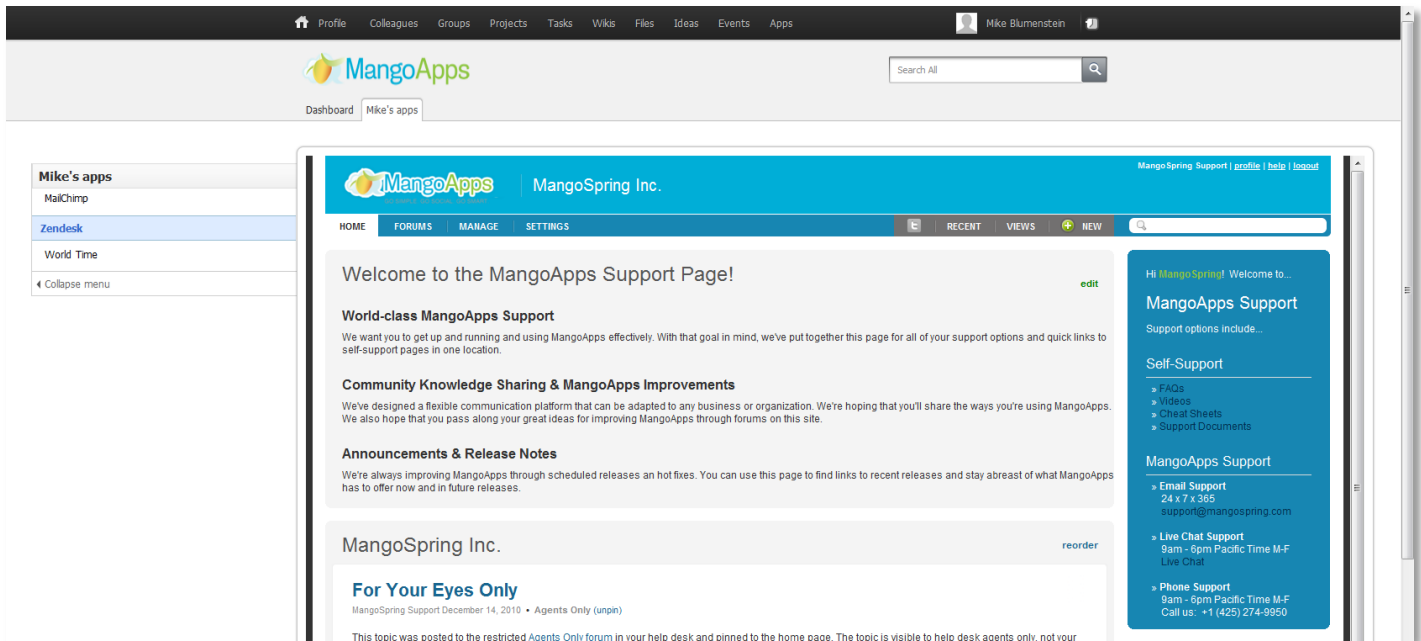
Profile Colleagues Groups Projects Tasks Wikis Files Ideas Events Apps

Mike Blumenstein

MangoApps

Search All

Dashboard Mike's apps

Mike's apps
MailChimp
Zendesk
World Time
Collapse menu

MangoApps

MangoSpring Inc.

MangoSpring Support | profile | help | logout

HOME FORUMS MANAGE SETTINGS RECENT VIEWS NEW

Welcome to the MangoApps Support Page!

edit

World-class MangoApps Support

We want you to get up and running and using MangoApps effectively. With that goal in mind, we've put together this page for all of your support options and quick links to self-support pages in one location.

Community Knowledge Sharing & MangoApps Improvements

We've designed a flexible communication platform that can be adapted to any business or organization. We're hoping that you'll share the ways you're using MangoApps. We also hope that you pass along your great ideas for improving MangoApps through forums on this site.

Announcements & Release Notes

We're always improving MangoApps through scheduled releases an hot fixes. You can use this page to find links to recent releases and stay abreast of what MangoApps has to offer now and in future releases.

MangoSpring Inc.

reorder

For Your Eyes Only

MangoSpring Support December 14, 2010 • Agents Only (unpin)

This topic was posted to the restricted Agents Only forum in your help desk and pinned to the home page. The topic is visible to help desk agents only, not your

Hi MangoSpring! Welcome to...

MangoApps Support

Support options include...

Self-Support

» FAQs
» Videos
» Cheat Sheets
» Support Documents

MangoApps Support

» Email Support
24 x 7 x 365
support@mangospring.com

» Live Chat Support
9am - 6pm Pacific Time M-F
Live Chat

» Phone Support
9am - 6pm Pacific Time M-F
Call us: +1 (425) 274-9950